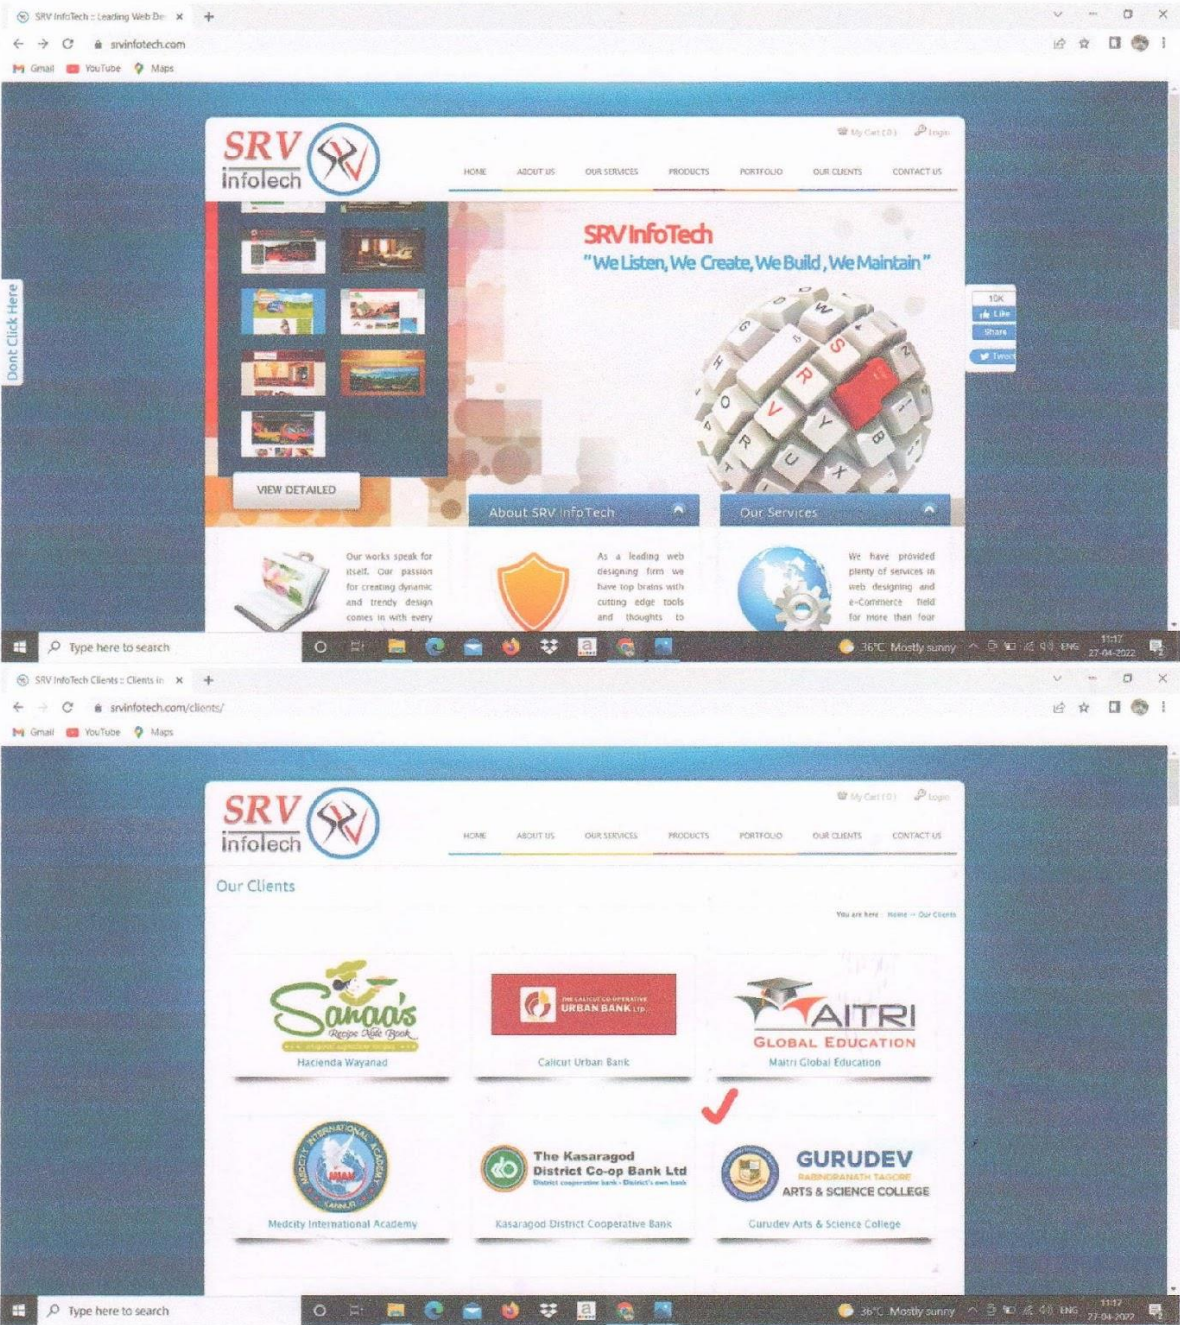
SRV InfoTech :: Leading Web De ×

srvinfotech.com

Gmail YouTube Maps

SRV InfoTech

My Cart (0) Login

HOME ABOUT US OUR SERVICES PRODUCTS PORTFOLIO OUR CLIENTS CONTACT US

SRV InfoTech
"We Listen, We Create, We Build, We Maintain"

Dont Click Here

10K Like Share Tweet

VIEW DETAILED

About SRV InfoTech

Our Services

Our works speak for itself. Our passion for creating dynamic and trendy design comes in with every

As a leading web designing firm we have top brains with cutting edge tools and thoughts to

We have provided plenty of services in web designing and e-Commerce field for more than four

Type here to search

36°C Mostly sunny ENG 11:17 27-04-2022

SRV InfoTech Clients :: Clients in ×

srvinfotech.com/clients/

Gmail YouTube Maps

SRV InfoTech

My Cart (0) Login

HOME ABOUT US OUR SERVICES PRODUCTS PORTFOLIO OUR CLIENTS CONTACT US

Our Clients

You are here : Home → Our Clients

Sanaa's Recipe Note Book

Hacienda Wayanad

THE CALICUT CO-OPERATIVE URBAN BANK LTD.

Calicut Urban Bank

MAITRI GLOBAL EDUCATION

Maitri Global Education

MEDCITY INTERNATIONAL ACADEMY KANNUR MIAK

Medcity International Academy

The Kasaragod District Co-op Bank Ltd
District cooperative bank - District's own bank

Kasaragod District Cooperative Bank

GURUDEV RABINDRANATH TAGORE ARTS & SCIENCE COLLEGE

Gurudev Arts & Science College

Type here to search

36°C Mostly sunny ENG 11:17 27-04-2022